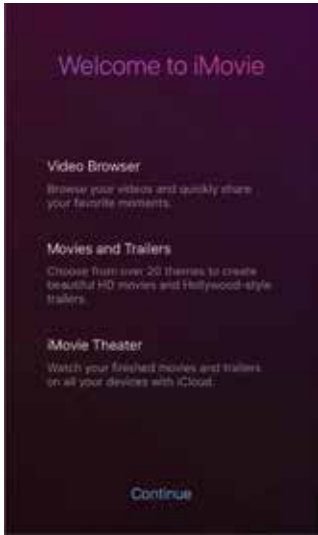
Welcome to iMovie

Video Browser

Browse your videos and quickly share your favorite moments.

Movies and Trailers

Choose from over 20 themes to create beautiful HD movies and Hollywood-style trailers.

iMovie Theater

Watch your finished movies and trailers on all your devices with iCloud.

Continue